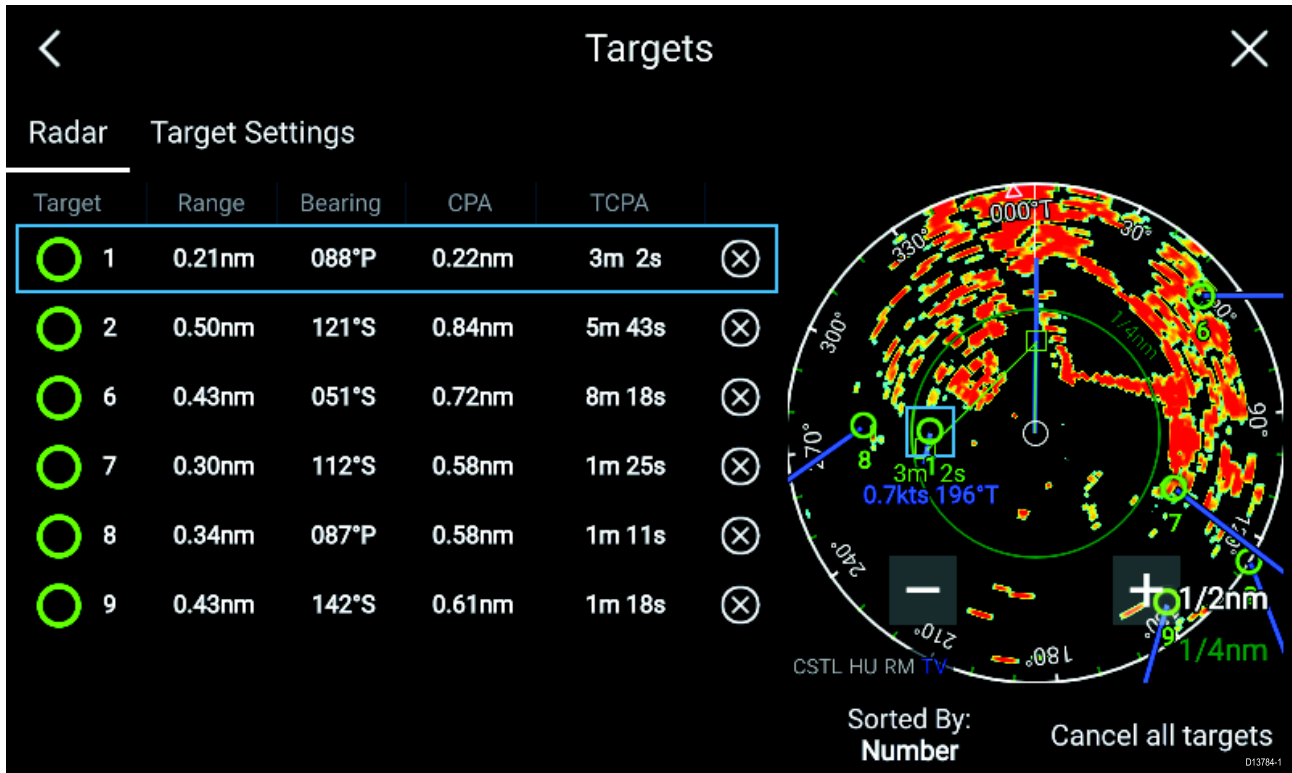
Targets

Radar Target Settings

| Target | Range | Bearing | CPA | TCPA |
|---|---|---|---|---|
| 1 | 0.21nm | 088°P | 0.22nm | 3m 2s |
| 2 | 0.50nm | 121°S | 0.84nm | 5m 43s |
| 6 | 0.43nm | 051°S | 0.72nm | 8m 18s |
| 7 | 0.30nm | 112°S | 0.58nm | 1m 25s |
| 8 | 0.34nm | 087°P | 0.58nm | 1m 11s |
| 9 | 0.43nm | 142°S | 0.61nm | 1m 18s |

000°T
30°
330°
300°
270°
240°
210°
180°
90°
1/4nm
6
8
3m 12s
0.7kts 196°T
7
9
1/2nm
1/4nm
CSTL HU RM TV

Sorted By:
Number

Cancel all targets

D13784-1